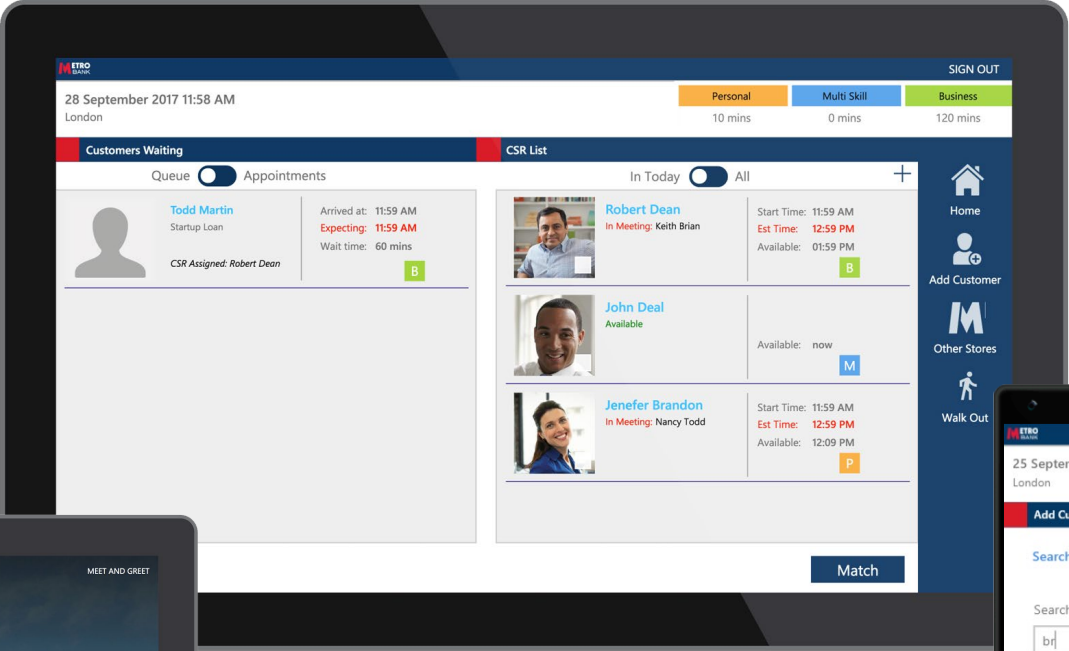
METRO BANK

SIGN OUT

28 September 2017 11:58 AM
London

| Personal | Multi Skill | Business |
|---|---|---|
| 10 mins | 0 mins | 120 mins |

Customers Waiting

Queue Appointments

Todd Martin
Startup Loan

CSR Assigned: Robert Dean

Arrived at: 11:59 AM
Expecting: 11:59 AM
Wait time: 60 mins

B

CSR List

In Today All

+

Robert Dean
In Meeting: Keith Brian

Start Time: 11:59 AM
Est Time: 12:59 PM
Available: 01:59 PM

B

John Deal
Available

Available: now

M

Jenefer Brandon
In Meeting: Nancy Todd

Start Time: 11:59 AM
Est Time: 12:59 PM
Available: 12:09 PM

P

Match

Home

Add Customer

Other Stores

Walk Out

MEET AND GREET

METRO BANK

25 Septer
London

Add Cu

Search

Search

br